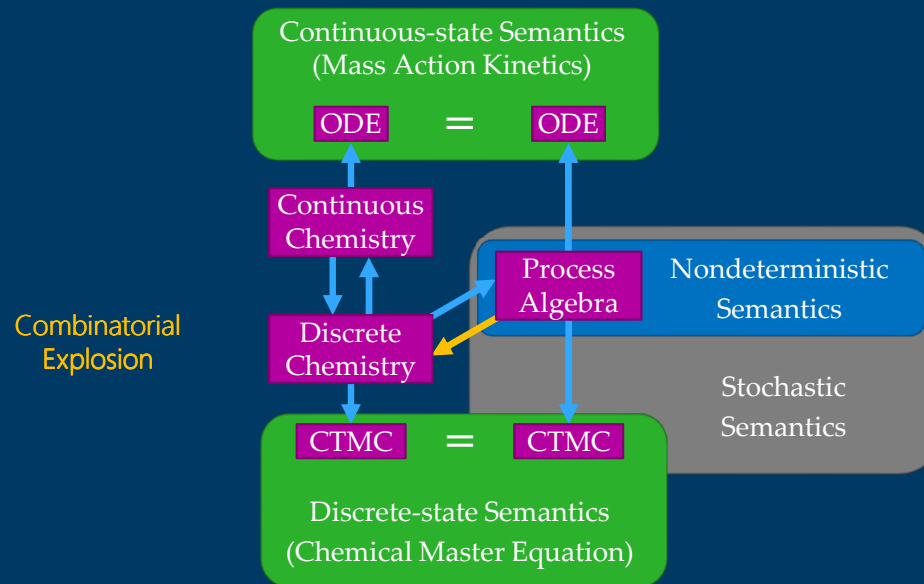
Continuous-state Semantics
(Mass Action Kinetics)

ODE = ODE

Continuous Chemistry

Process Algebra

Nondeterministic Semantics

Combinatorial Explosion

Discrete Chemistry

Stochastic Semantics

CTMC = CTMC

Discrete-state Semantics
(Chemical Master Equation)